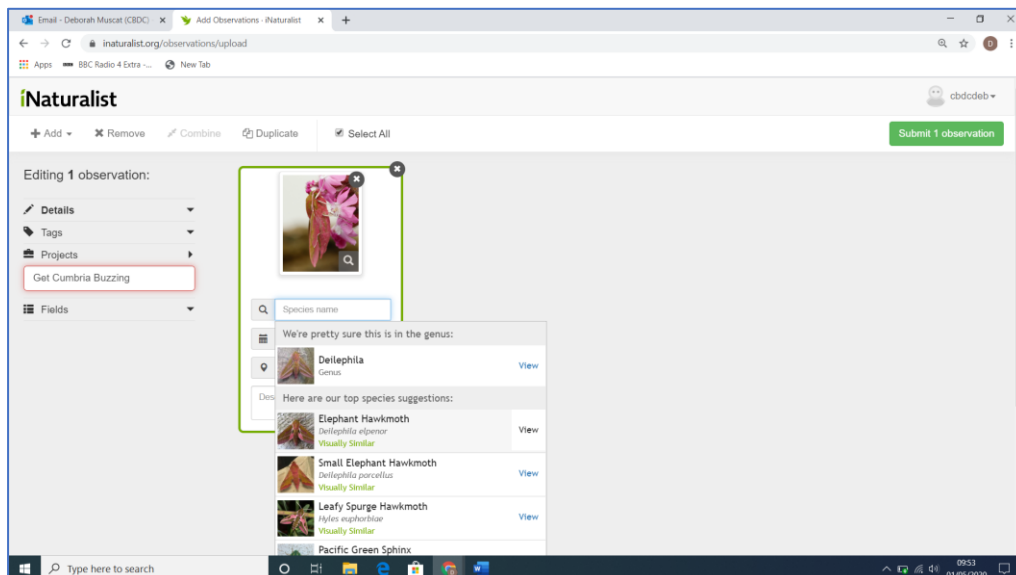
Email - Deborah Muscat (CBDC) ×
Add Observations · iNaturalist ×
+

inaturalist.org/observations/upload

Apps BBC Radio 4 Extra -... New Tab

iNaturalist

cbdcdeb

+ Add ▾ ✖ Remove Combine Duplicate Select All

Submit 1 observation

Editing 1 observation:

Details
Tags
Projects
Get Cumbria Buzzing
Fields

Species name

Des

We're pretty sure this is in the genus:

Deilephila
Genus
View

Here are our top species suggestions:

Elephant Hawkmoth
Deilephila elpenor
Visually Similar
View

Small Elephant Hawkmoth
Deilephila porcellus
Visually Similar
View

Leafy Spurge Hawkmoth
Hyles euphorbiae
Visually Similar
View

Pacific Green Sphinx

Type here to search

09:53
01/05/2020